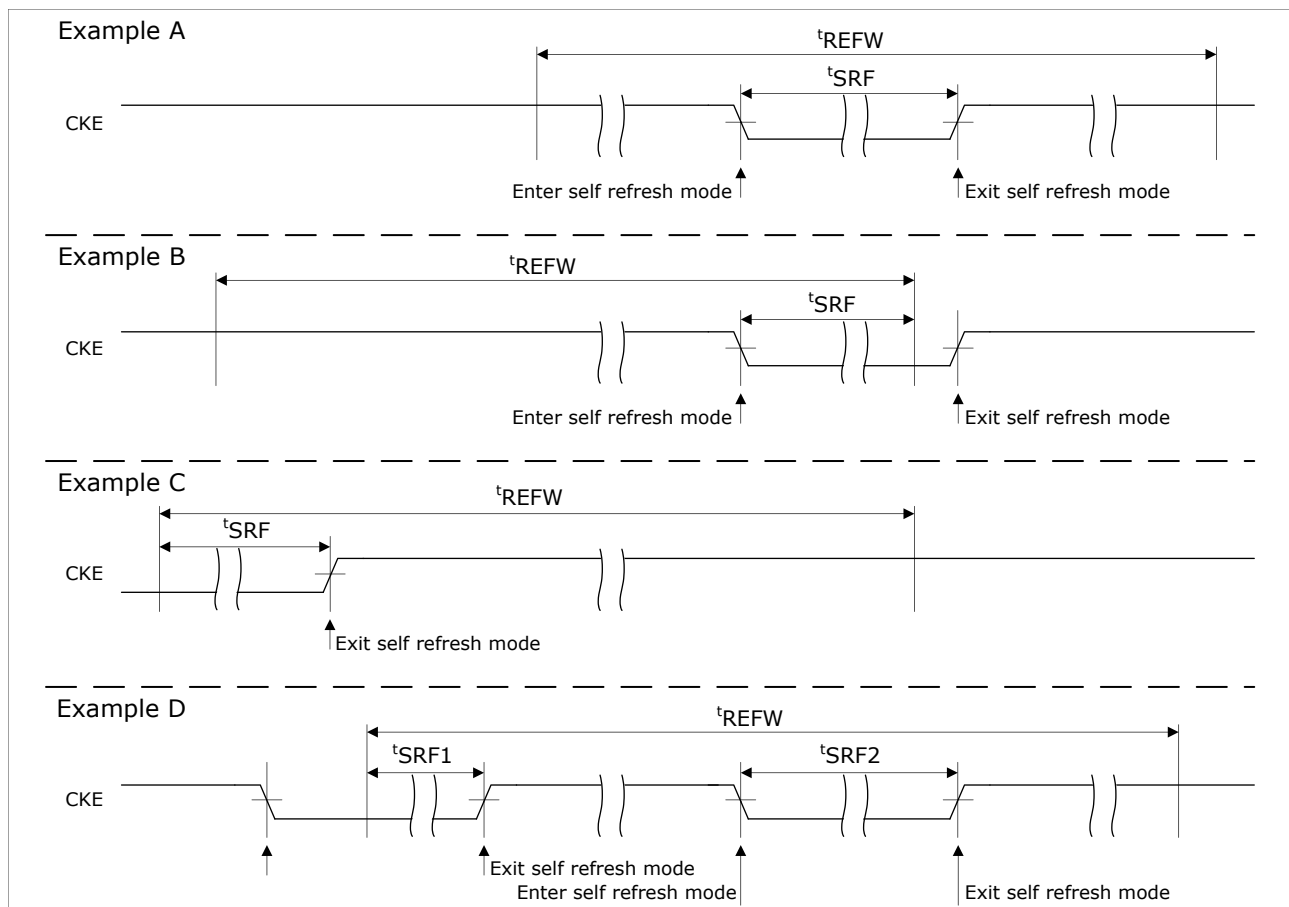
Example A

$^{t}$REFW

$^{t}$SRF

CKE

Enter self refresh mode

Exit self refresh mode

Example B

$^{t}$REFW

$^{t}$SRF

CKE

Enter self refresh mode

Exit self refresh mode

Example C

$^{t}$REFW

$^{t}$SRF

CKE

Exit self refresh mode

Example D

$^{t}$REFW

$^{t}$SRF1

$^{t}$SRF2

CKE

Exit self refresh mode

Enter self refresh mode

Exit self refresh mode